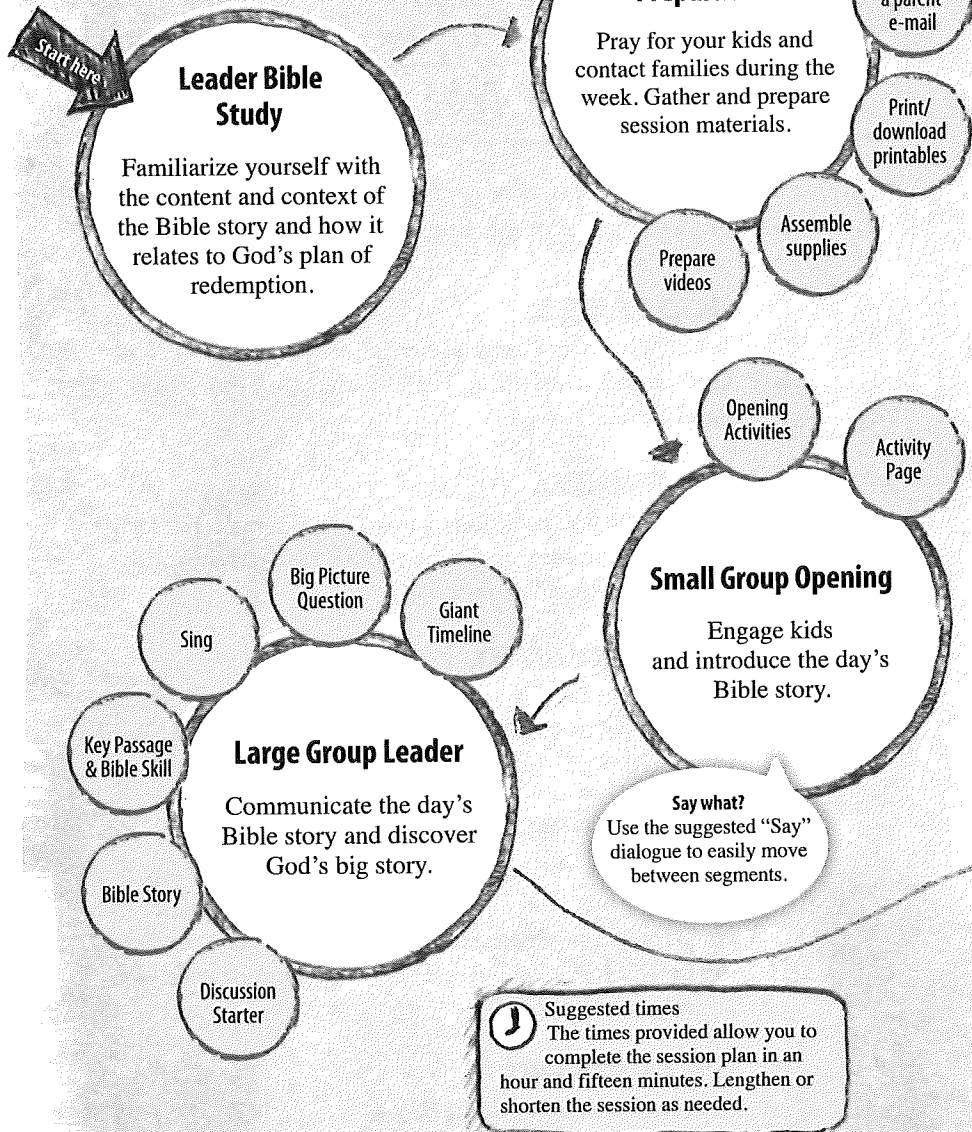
Start here

Leader Bible Study

Familiarize yourself with the content and context of the Bible story and how it relates to God's plan of redemption.

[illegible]

Pray for your kids and contact families during the week. Gather and prepare session materials.

a parent e-mail

Print/ download printables

Assemble supplies

Prepare videos

Opening Activities

Activity Page

Small Group Opening

Engage kids and introduce the day's Bible story.

Say what?
Use the suggested "Say" dialogue to easily move between segments.

Big Picture Question

Giant Timeline

Sing

Key Passage & Bible Skill

Large Group Leader

Communicate the day's Bible story and discover God's big story.

Bible Story

Discussion Starter

Suggested times
The times provided allow you to complete the session plan in an hour and fifteen minutes. Lengthen or shorten the session as needed.